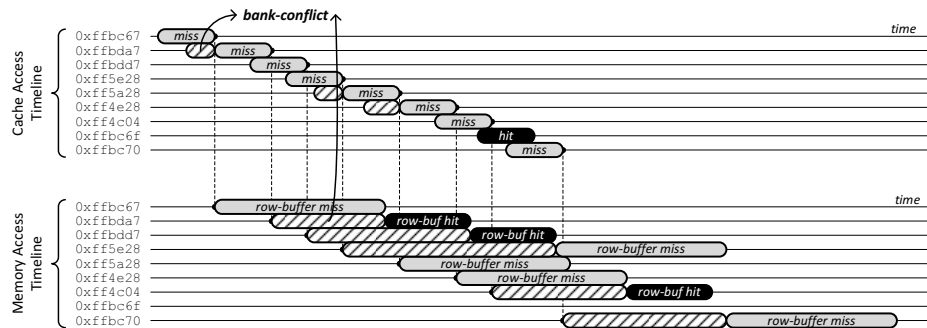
bank-conflict

Cache Access Timeline

time

0xffbc67 miss
0xffbda7 miss
0xffbdd7 miss
0xff5e28 miss
0xff5a28 miss
0xff4e28 miss
0xff4c04 miss
0xffbc6f hit
0xffbc70 miss

Memory Access Timeline

time

0xffbc67 row-buffer miss
0xffbda7 row-buf hit
0xffbdd7 row-buf hit
0xff5e28 row-buffer miss
0xff5a28 row-buffer miss
0xff4e28 row-buffer miss
0xff4c04 row-buf hit
0xffbc6f
0xffbc70 row-buffer miss